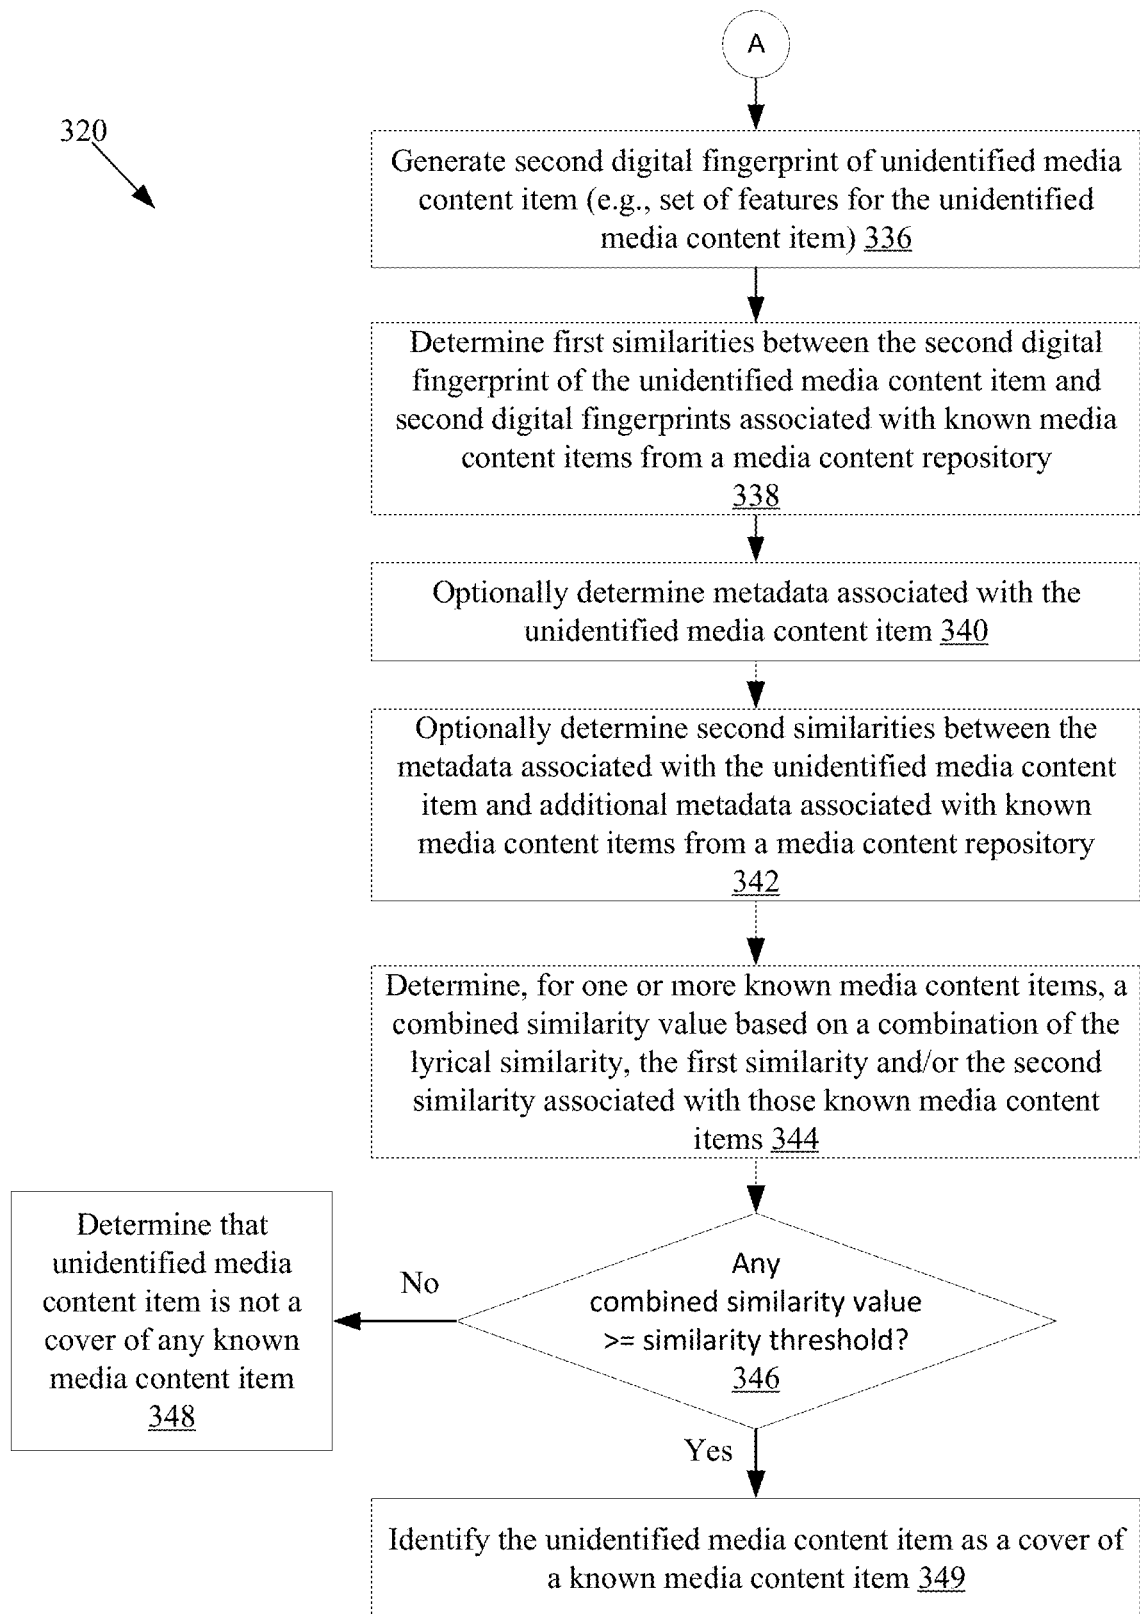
A

320

Generate second digital fingerprint of unidentified media content item (e.g., set of features for the unidentified media content item) 336

Determine first similarities between the second digital fingerprint of the unidentified media content item and second digital fingerprints associated with known media content items from a media content repository 338

Optionally determine metadata associated with the unidentified media content item 340

Optionally determine second similarities between the metadata associated with the unidentified media content item and additional metadata associated with known media content items from a media content repository 342

Determine, for one or more known media content items, a combined similarity value based on a combination of the lyrical similarity, the first similarity and/or the second similarity associated with those known media content items 344

Any combined similarity value >= similarity threshold? 346

No

Determine that unidentified media content item is not a cover of any known media content item 348

Yes

Identify the unidentified media content item as a cover of a known media content item 349